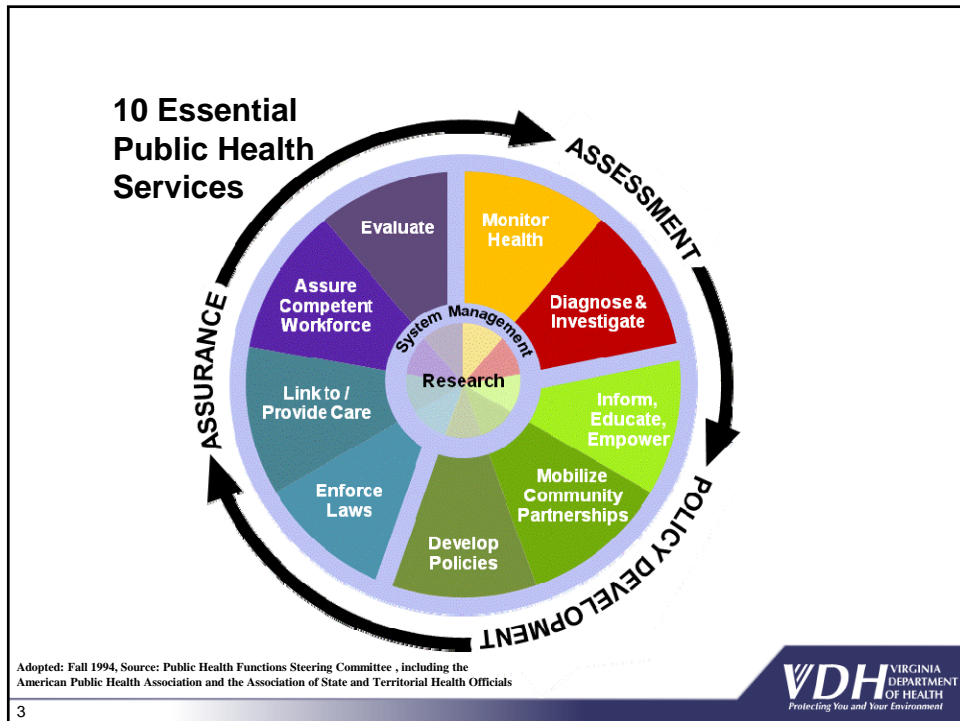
10 Essential Public Health Services

ASSESSMENT

POLICY DEVELOPMENT

ASSURANCE

Monitor Health

Diagnose & Investigate

Inform, Educate, Empower

Mobilize Community Partnerships

Develop Policies

Enforce Laws

Link to / Provide Care

Assure Competent Workforce

Evaluate

System Management

Research

Adopted: Fall 1994, Source: Public Health Functions Steering Committee , including the American Public Health Association and the Association of State and Territorial Health Officials

VDH VIRGINIA DEPARTMENT OF HEALTH
Protecting You and Your Environment

3